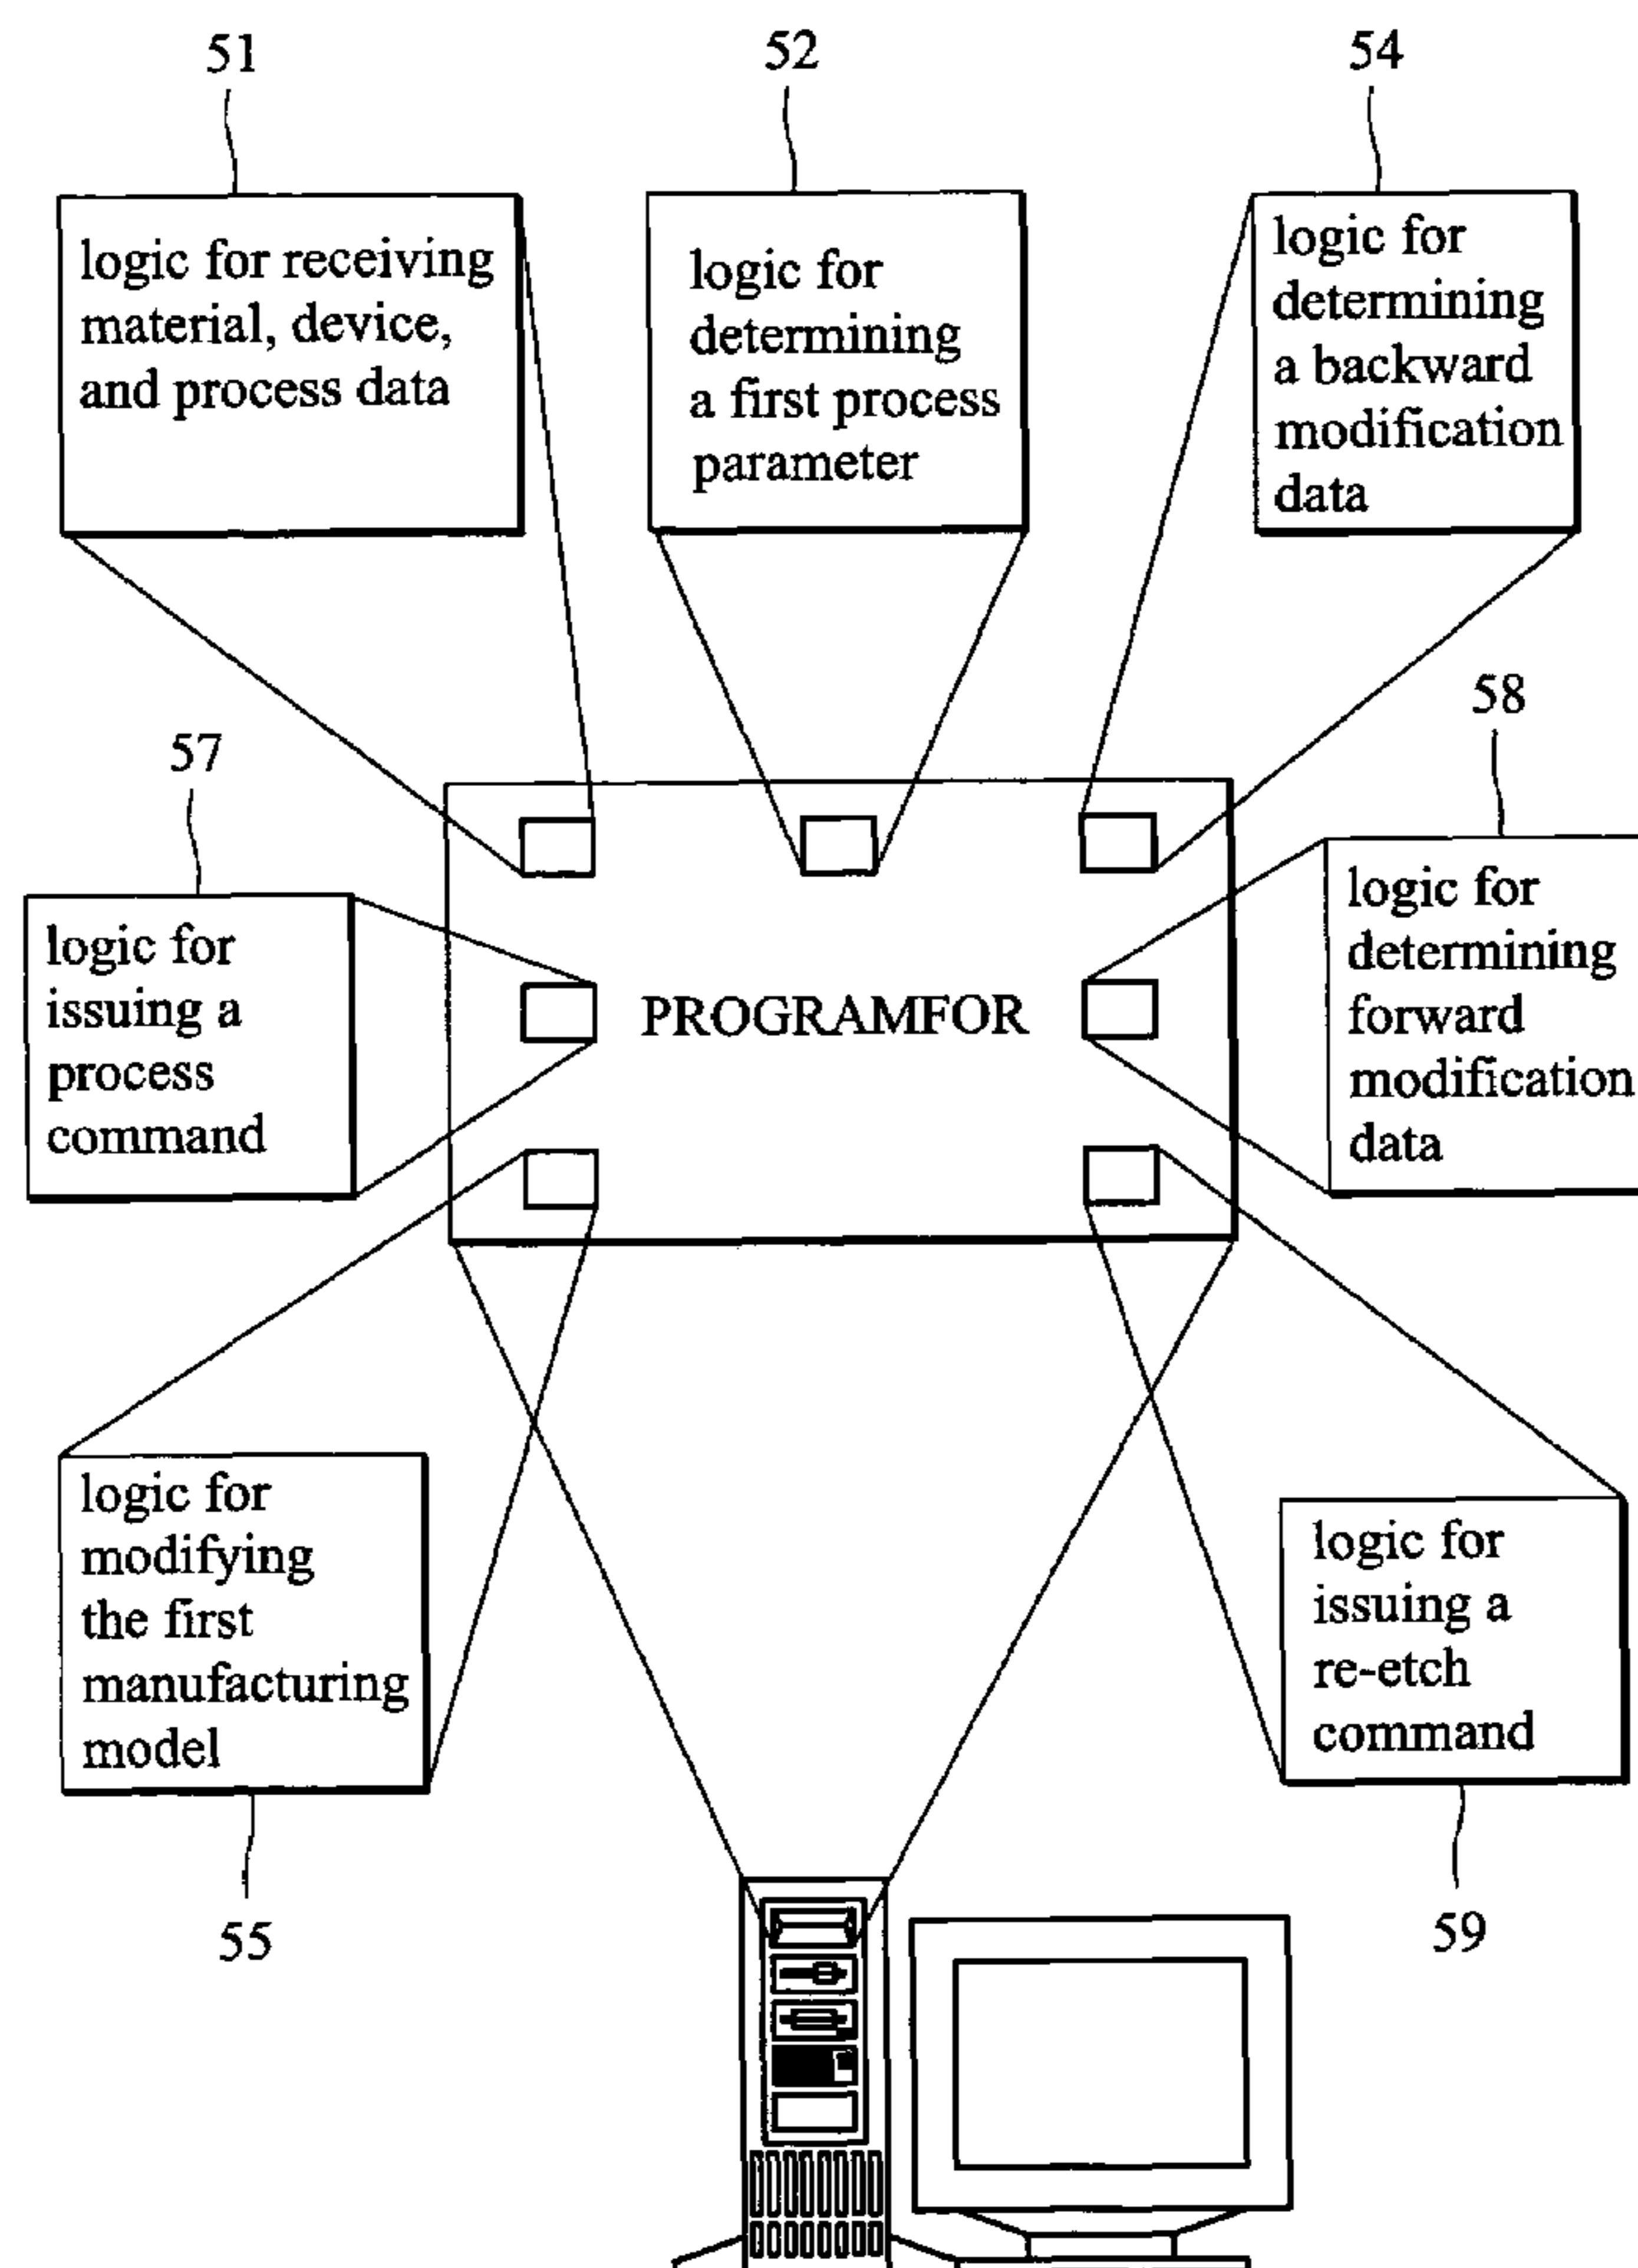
51

52

54

logic for receiving material, device, and process data

logic for determining a first process parameter

logic for determining a backward modification data

58

57

logic for issuing a process command

PROGRAMFOR

logic for determining forward modification data

logic for modifying the first manufacturing model

logic for issuing a re-etch command

55

59